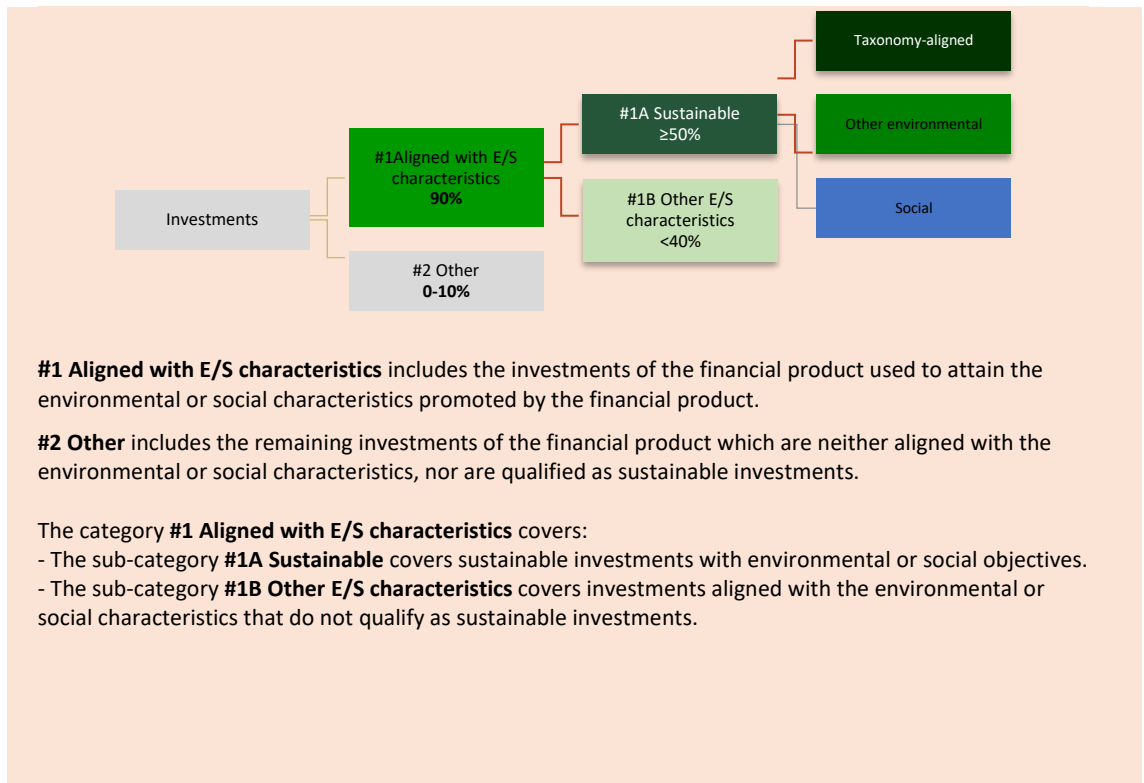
Taxonomy-aligned

#1A Sustainable
≥50%

Other environmental

#1Aligned with E/S characteristics
90%

Investments

#1B Other E/S characteristics
<40%

Social

#2 Other
0-10%

#1 Aligned with E/S characteristics includes the investments of the financial product used to attain the environmental or social characteristics promoted by the financial product.

#2 Other includes the remaining investments of the financial product which are neither aligned with the environmental or social characteristics, nor are qualified as sustainable investments.

The category #1 Aligned with E/S characteristics covers:
- The sub-category #1A Sustainable covers sustainable investments with environmental or social objectives.
- The sub-category #1B Other E/S characteristics covers investments aligned with the environmental or social characteristics that do not qualify as sustainable investments.